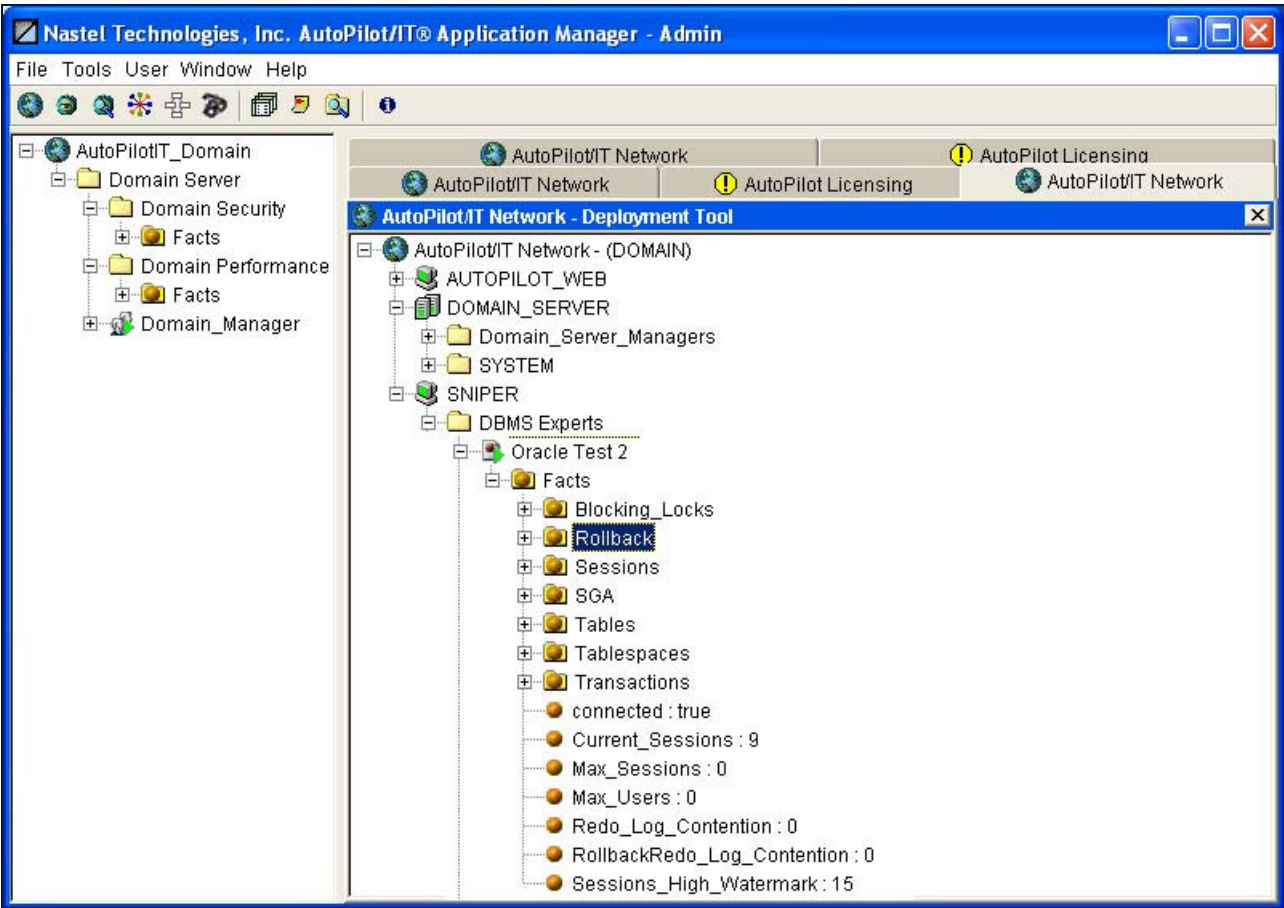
Nastel Technologies, Inc. AutoPilot/IT® Application Manager - Admin

File Tools User Window Help

AutoPilotIT_Domain
Domain Server
Domain Security
Facts
Domain Performance
Facts
Domain_Manager

AutoPilot/IT Network
AutoPilot Licensing
AutoPilot/IT Network
AutoPilot Licensing
AutoPilot/IT Network

AutoPilot/IT Network - Deployment Tool

AutoPilot/IT Network - (DOMAIN)
AUTOPILOT_WEB
DOMAIN_SERVER
Domain_Server_Managers
SYSTEM
SNIPER
DBMS Experts
Oracle Test 2
Facts
Blocking_Locks
Rollback
Sessions
SGA
Tables
Tablespaces
Transactions
connected : true
Current_Sessions : 9
Max_Sessions : 0
Max_Users : 0
Redo_Log_Contention : 0
RollbackRedo_Log_Contention : 0
Sessions_High_Watermark : 15